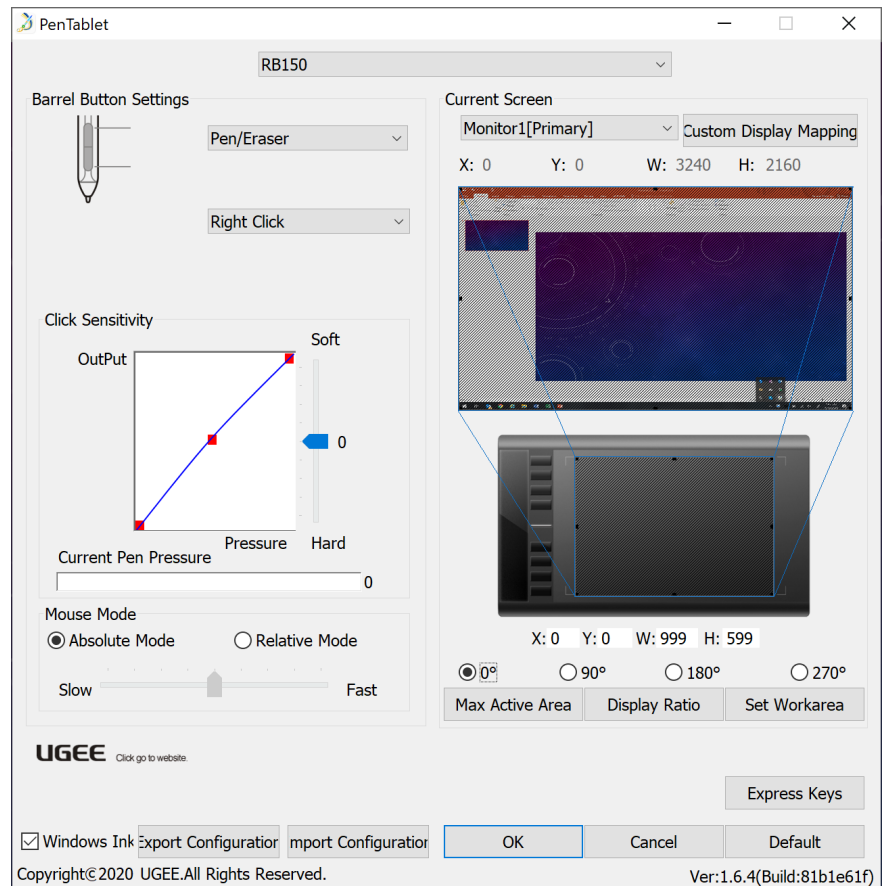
PenTablet

RB150

Barrel Button Settings

Pen/Eraser

Right Click

Click Sensitivity

Soft

OutPut

0

Pressure

Hard

Current Pen Pressure

0

Mouse Mode

Absolute Mode

Relative Mode

Slow

Fast

Current Screen

Monitor1[Primary]

Custom Display Mapping

X: 0 Y: 0 W: 3240 H: 2160

X: 0 Y: 0 W: 999 H: 599

0° 90° 180° 270°

Max Active Area

Display Ratio

Set Workarea

UGEE Click go to website.

Express Keys

Windows Ink

Export Configuratior

mport Configuratior

OK

Cancel

Default

Copyright©2020 UGEE.All Rights Reserved.

Ver:1.6.4(Build:81b1e61f)